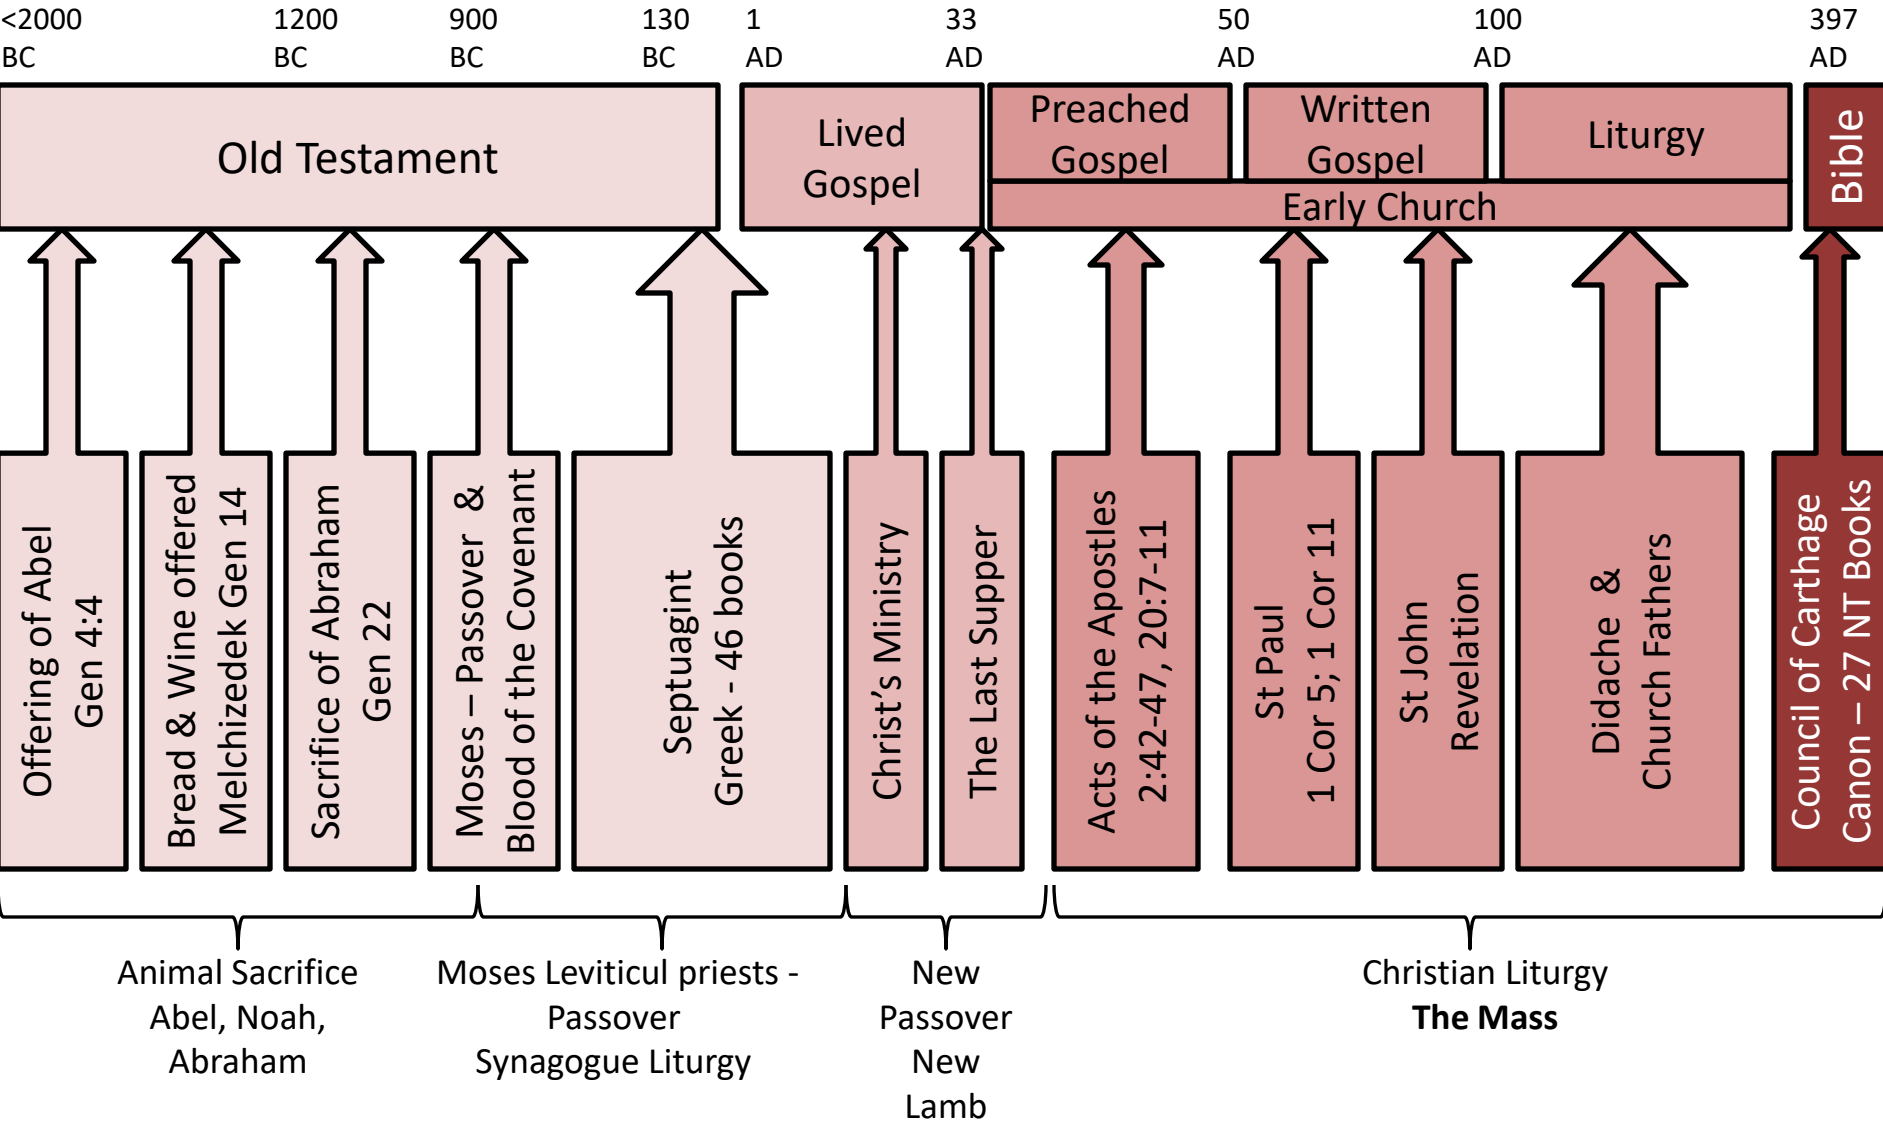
<2000 BC
1200 BC
900 BC
130 BC
1 AD
33 AD
50 AD
100 AD
397 AD

Old Testament

Lived Gospel

Preached Gospel

Written Gospel

Liturgy

Early Church

Bible

Offering of Abel Gen 4:4

Bread & Wine offered Melchizedek Gen 14

Sacrifice of Abraham Gen 22

Moses – Passover & Blood of the Covenant

Septuagint Greek - 46 books

Christ's Ministry

The Last Supper

Acts of the Apostles 2:42-47, 20:7-11

St Paul 1 Cor 5; 1 Cor 11

St John Revelation

Didache & Church Fathers

Council of Carthage Canon – 27 NT Books

Animal Sacrifice Abel, Noah, Abraham

Moses Leviticul priests - Passover Synagogue Liturgy

New Passover New Lamb

Christian Liturgy
**The Mass**